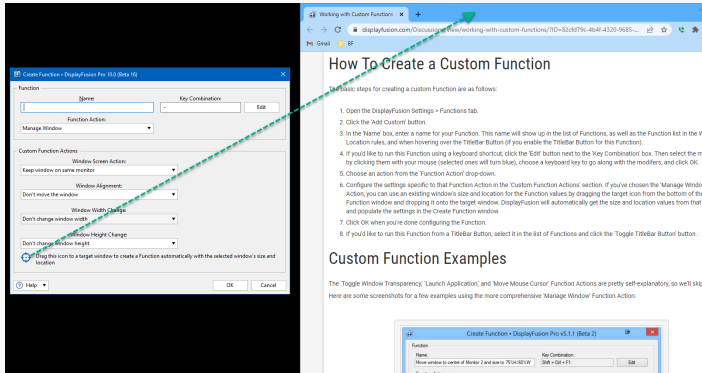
Create Function • DisplayFusion Pro 10.0 (Beta 16)

Function

Name:

Key Combination:

-

Edit

Function Action:

Manage Window

Custom Function Actions

Window Screen Action:

Keep window on same monitor

Window Alignment:

Don't move the window

Window Width Change:

Don't change window width

Window Height Change:

Don't change window height

Drag this icon to a target window to create a Function automatically with the selected window's size and location

Help

OK

Cancel

Working with Custom Functions ×

+

displayfusion.com/Discussions/View/working-with-custom-functions/?ID=82cfd79c-4b4f-4326-9685-...

Gmail

BF

How To Create a Custom Function

The basic steps for creating a custom Function are as follows:

1. Open the DisplayFusion Settings > Functions tab.

2. Click the 'Add Custom' button.

3. In the 'Name' box, enter a name for your Function. This name will show up in the list of Functions, as well as the Function list in the W Location rules, and when hovering over the TitleBar Button (if you enable the TitleBar Button for this Function).

4. If you'd like to run this Function using a keyboard shortcut, click the 'Edit' button next to the 'Key Combination' box. Then select the m by clicking them with your mouse (selected ones will turn blue), choose a keyboard key to go along with the modifiers, and click OK.

5. Choose an action from the 'Function Action' drop-down.

6. Configure the settings specific to that Function Action in the 'Custom Function Actions' section. If you've chosen the 'Manage Windo Action, you can use an existing window's size and location for the Function values by dragging the target icon from the bottom of the Function window and dropping it onto the target window. DisplayFusion will automatically get the size and location values from that and populate the settings in the Create Function window.

7. Click OK when you're done configuring the Function.

8. If you'd like to run this Function from a TitleBar Button, select it in the list of Functions and click the 'Toggle TitleBar Button' button.

Custom Function Examples

The 'Toggle Window Transparency,' 'Launch Application,' and 'Move Mouse Cursor' Function Actions are pretty self-explanatory, so we'll skip

Here are some screenshots for a few examples using the more comprehensive 'Manage Window' Function Action:

Create Function • DisplayFusion Pro v5.1.1 (Beta 2)

Function

Name:

Move window to centre of Monitor 2 and size to 75%W/60%W

Key Combination:

Shift + Ctrl + F1

Edit